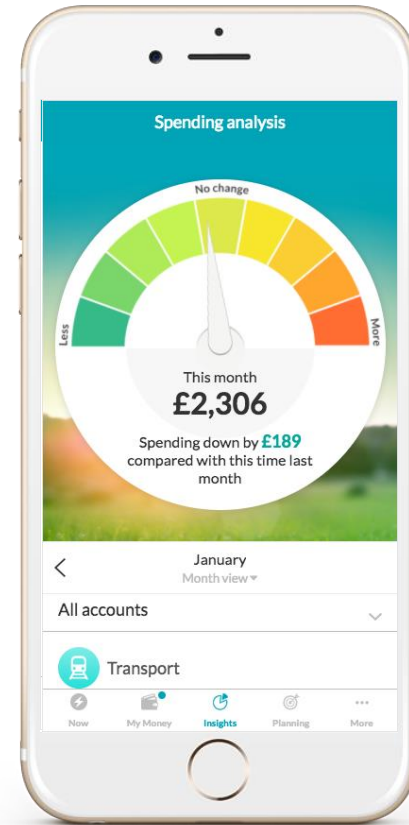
Spending analysis

No change

Less

More

This month

£2,306

Spending down by £189 compared with this time last month

<

January

Month view ▾

All accounts

Transport

Now

My Money

Insights

Planning

More